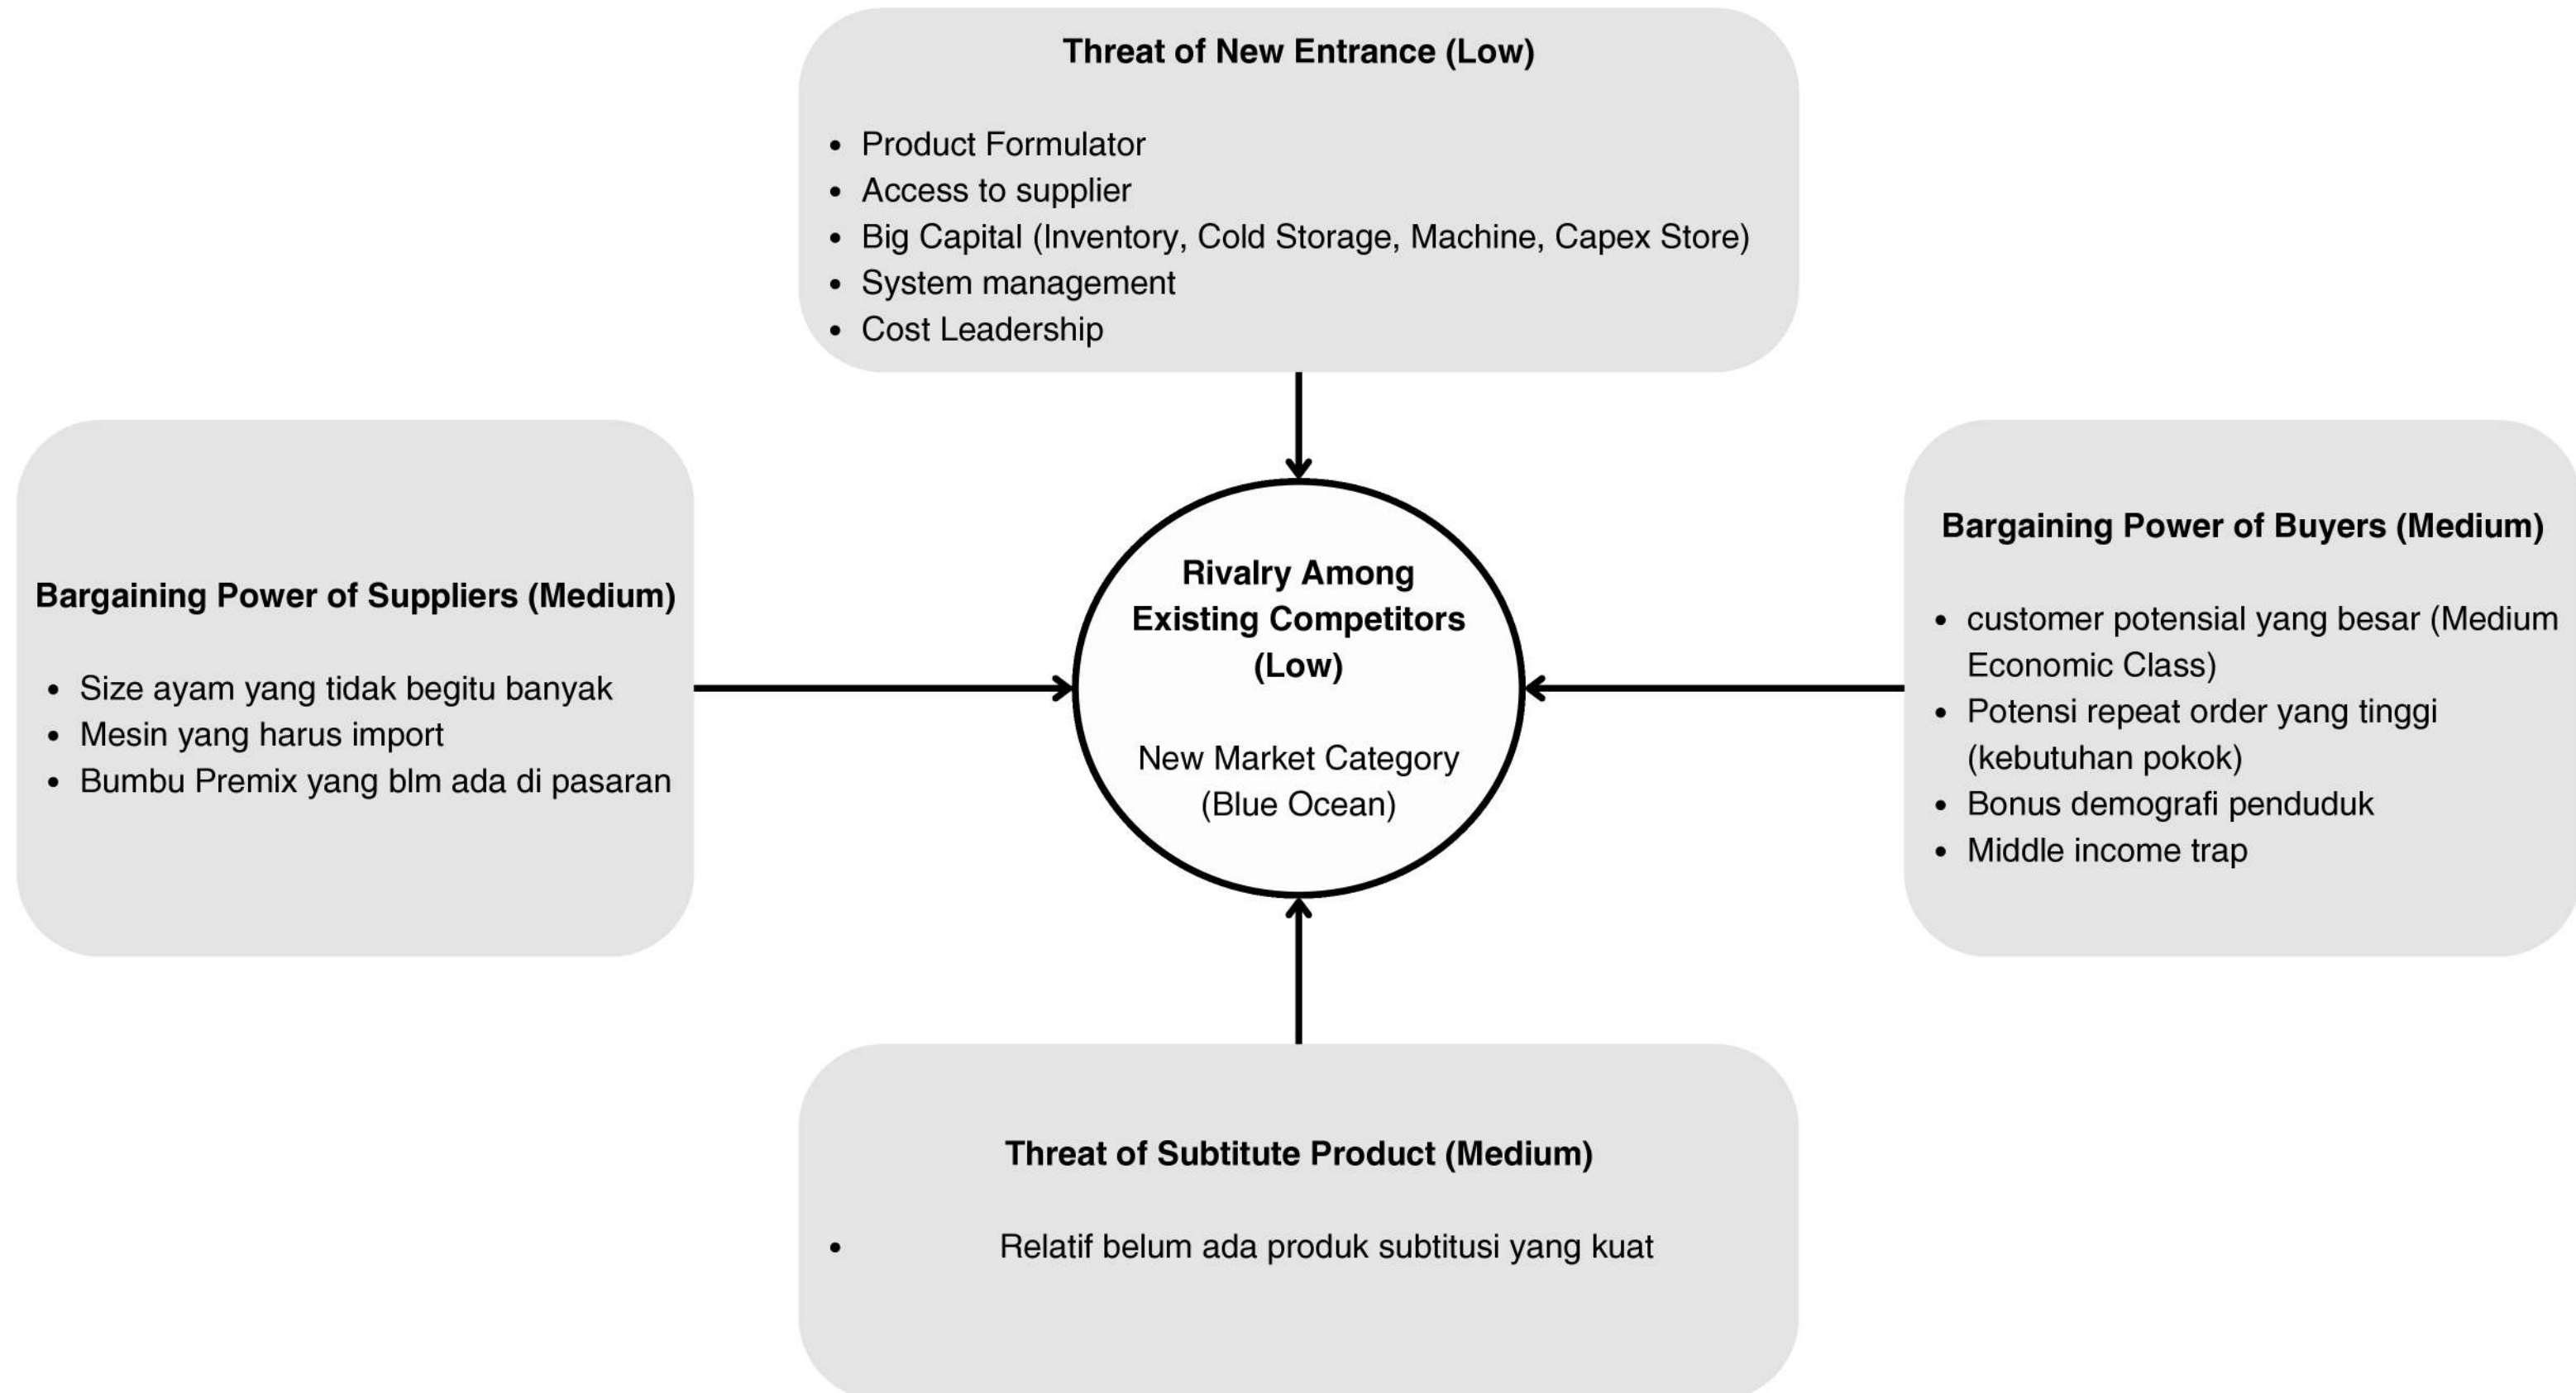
**Threat of New Entrance (Low)**

- Product Formulator
- Access to supplier
- Big Capital (Inventory, Cold Storage, Machine, Capex Store)
- System management
- Cost Leadership

**Bargaining Power of Suppliers (Medium)**

- Size ayam yang tidak begitu banyak
- Mesin yang harus import
- Bumbu Premix yang blm ada di pasaran

**Rivalry Among Existing Competitors (Low)**

New Market Category (Blue Ocean)

**Bargaining Power of Buyers (Medium)**

- customer potensial yang besar (Medium Economic Class)
- Potensi repeat order yang tinggi (kebutuhan pokok)
- Bonus demografi penduduk
- Middle income trap

**Threat of Subtitute Product (Medium)**

- Relatif belum ada produk subtitusi yang kuat